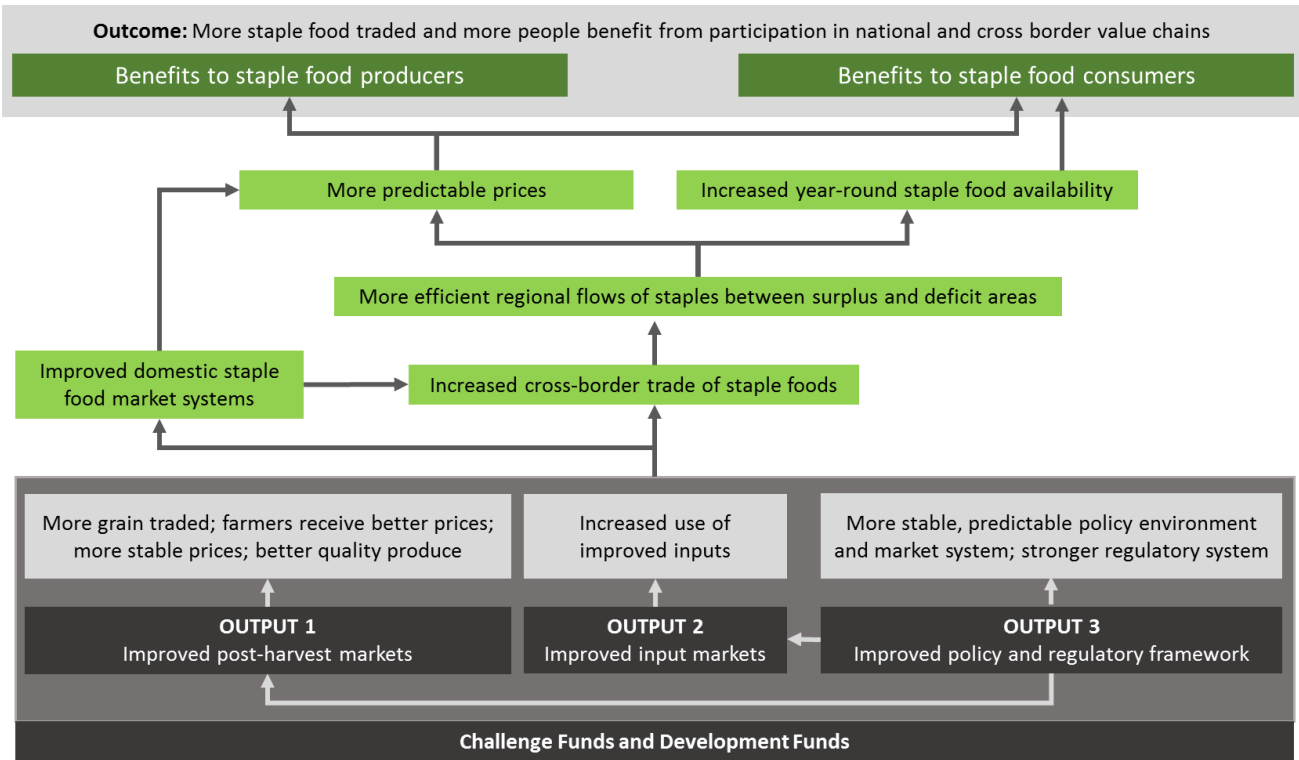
**Outcome:** More staple food traded and more people benefit from participation in national and cross border value chains

Benefits to staple food producers

Benefits to staple food consumers

More predictable prices

Increased year-round staple food availability

More efficient regional flows of staples between surplus and deficit areas

Improved domestic staple food market systems

Increased cross-border trade of staple foods

More grain traded; farmers receive better prices; more stable prices; better quality produce

Increased use of improved inputs

More stable, predictable policy environment and market system; stronger regulatory system

**OUTPUT 1**
Improved post-harvest markets

**OUTPUT 2**
Improved input markets

**OUTPUT 3**
Improved policy and regulatory framework

**Challenge Funds and Development Funds**